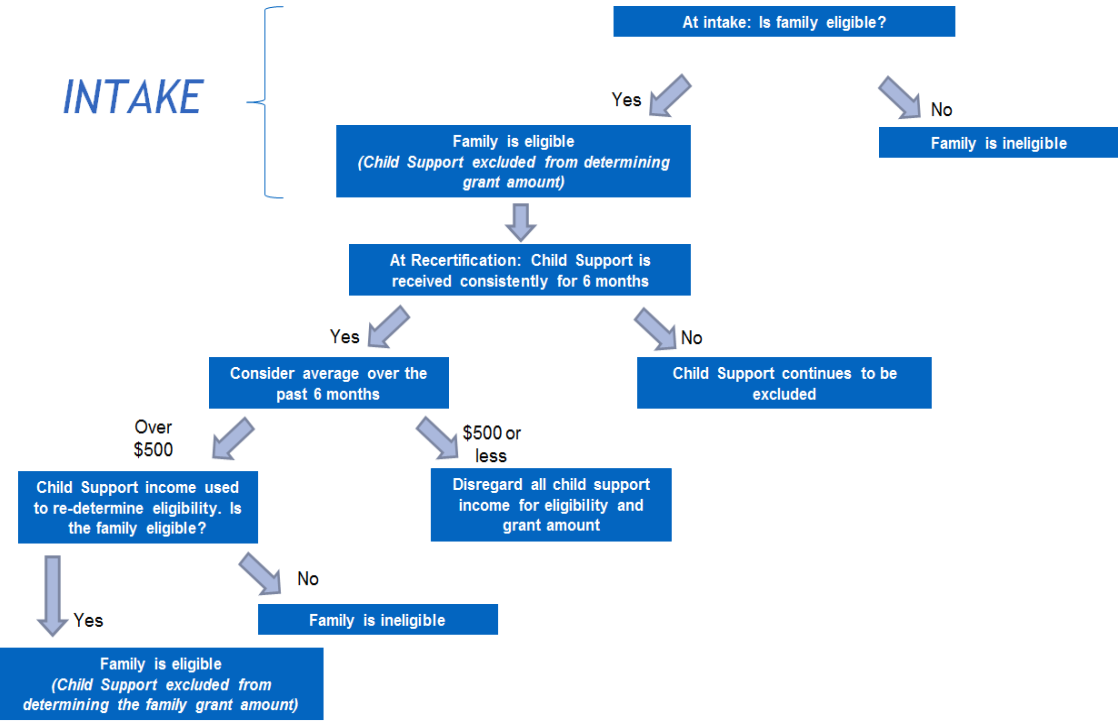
INTAKE

At intake: Is family eligible?

Yes

No

Family is eligible
*(Child Support excluded from determining grant amount)*

Family is ineligible

At Recertification: Child Support is received consistently for 6 months

Yes

No

Consider average over the past 6 months

Child Support continues to be excluded

Over $500

$500 or less

Child Support income used to re-determine eligibility. Is the family eligible?

Disregard all child support income for eligibility and grant amount

No

Family is ineligible

Yes

Family is eligible
*(Child Support excluded from determining the family grant amount)*